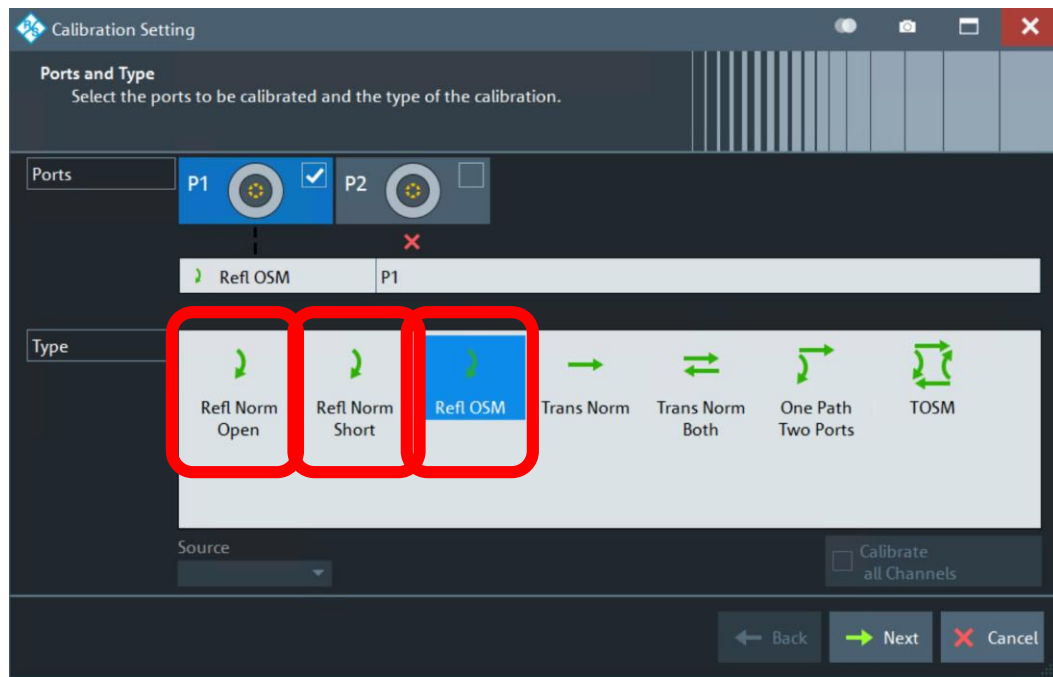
Calibration Setting

Ports and Type
Select the ports to be calibrated and the type of the calibration.

Ports
P1
P2

Refl OSM | P1

Type
Refl Norm Open
Refl Norm Short
Refl OSM
Trans Norm
Trans Norm Both
One Path Two Ports
TOSM

Source

Calibrate all Channels

Back
Next
Cancel